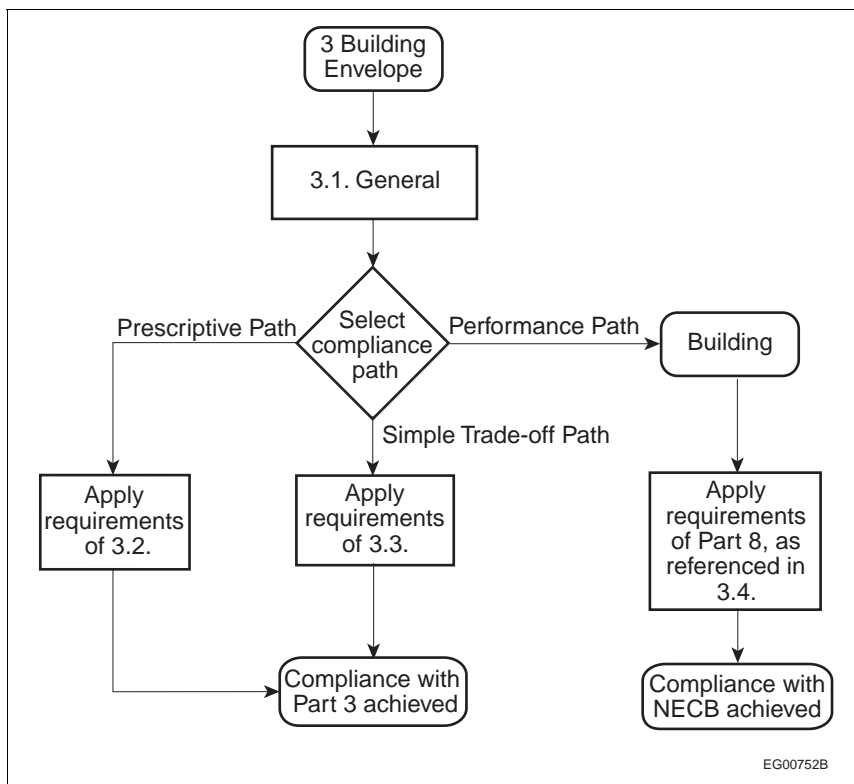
3 Building Envelope

3.1. General

Select compliance path

Prescriptive Path

Performance Path

Building

Simple Trade-off Path

Apply requirements of 3.2.

Apply requirements of 3.3.

Apply requirements of Part 8, as referenced in 3.4.

Compliance with Part 3 achieved

Compliance with NECB achieved

EG00752B